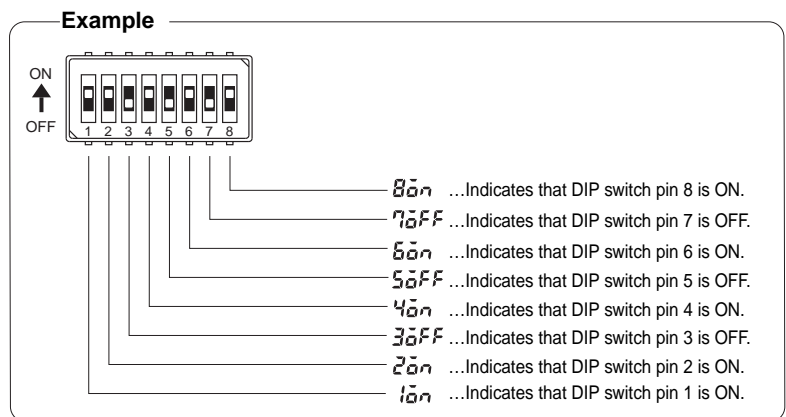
Example

ON
OFF

1 2 3 4 5 6 7 8

8on …Indicates that DIP switch pin 8 is ON.
7oFF …Indicates that DIP switch pin 7 is OFF.
6on …Indicates that DIP switch pin 6 is ON.
5oFF …Indicates that DIP switch pin 5 is OFF.
4on …Indicates that DIP switch pin 4 is ON.
3oFF …Indicates that DIP switch pin 3 is OFF.
2on …Indicates that DIP switch pin 2 is ON.
1on …Indicates that DIP switch pin 1 is ON.